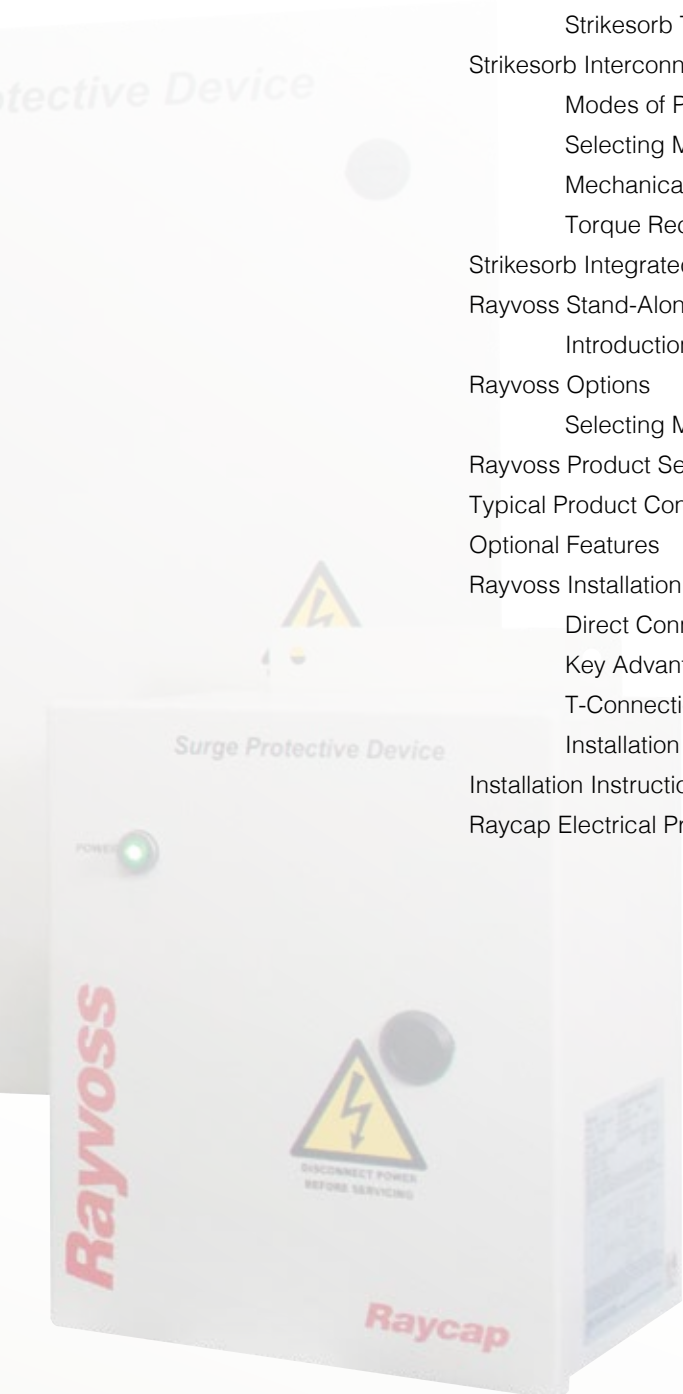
tective Device

Strikesorb T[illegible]
Strikesorb Interconn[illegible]
Modes of P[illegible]
Selecting M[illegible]
Mechanica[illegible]
Torque Rec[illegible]
Strikesorb Integrated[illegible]
Rayvoss Stand-Alon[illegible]
Introduction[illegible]
Rayvoss Options
Selecting M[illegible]
Rayvoss Product Se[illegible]
Typical Product Con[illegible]
Optional Features
Rayvoss Installation
Direct Conn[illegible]
Key Advant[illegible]
T-Connecti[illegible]
Installation
Installation Instructio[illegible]
Raycap Electrical Pr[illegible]

Surge Protective Device

POWER

Rayvoss

DISCONNECT POWER BEFORE SERVICING

Raycap